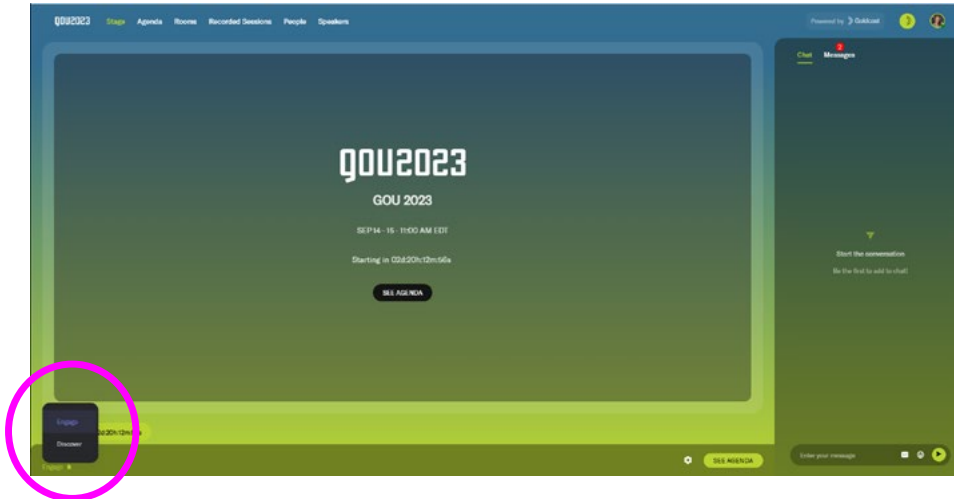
GOU2023 Stage Agenda Rooms Recorded Sessions People Speakers

Powered by Goldcast

Chat Messages

GOU2023

GOU 2023

SEP 14 - 15 · 11:00 AM EDT

Starting in 02d:20h:12m:56s

SEE AGENDA

Start the conversation

Be the first to add to chat!

Engage

Discover

02d:20h:12m:56s

Engage

SEE AGENDA

Enter your message